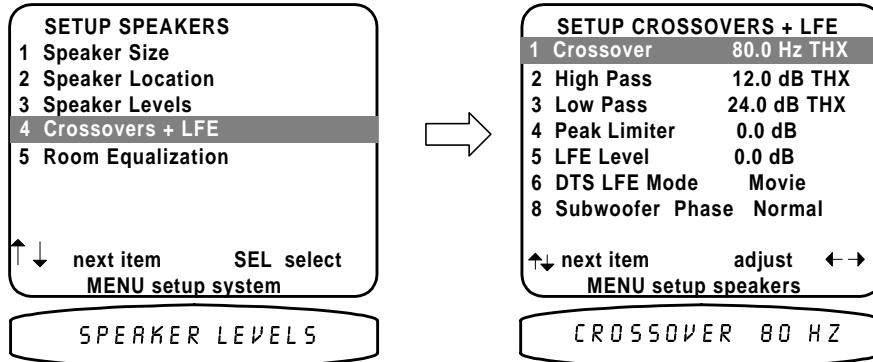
SETUP SPEAKERS
1 Speaker Size
2 Speaker Location
3 Speaker Levels
4 Crossovers + LFE
5 Room Equalization

↑↓ next item SEL select
MENU setup system

SPEAKER LEVELS

SETUP CROSSOVERS + LFE
1 Crossover 80.0 Hz THX
2 High Pass 12.0 dB THX
3 Low Pass 24.0 dB THX
4 Peak Limiter 0.0 dB
5 LFE Level 0.0 dB
6 DTS LFE Mode Movie
8 Subwoofer Phase Normal

↑↓ next item adjust ←→
MENU setup speakers

CROSSOVER 80 HZ